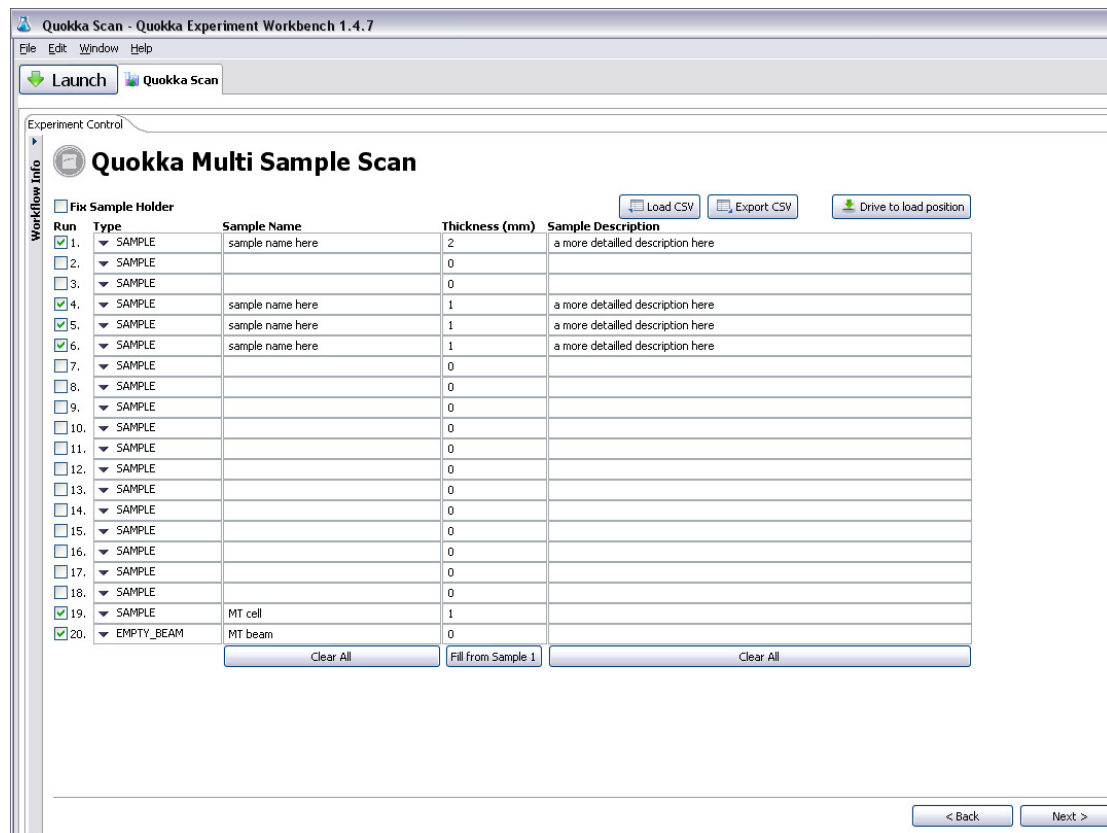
Quokka Scan - Quokka Experiment Workbench 1.4.7

File Edit Window Help

Launch Quokka Scan

Experiment Control

Workflow Info

Quokka Multi Sample Scan

Fix Sample Holder

Load CSV Export CSV Drive to load position

| Run | Type | Sample Name | Thickness (mm) | Sample Description |
|---|---|---|---|---|
| 1. | SAMPLE | sample name here | 2 | a more detailled description here |
| 2. | SAMPLE | | 0 | |
| 3. | SAMPLE | | 0 | |
| 4. | SAMPLE | sample name here | 1 | a more detailled description here |
| 5. | SAMPLE | sample name here | 1 | a more detailled description here |
| 6. | SAMPLE | sample name here | 1 | a more detailled description here |
| 7. | SAMPLE | | 0 | |
| 8. | SAMPLE | | 0 | |
| 9. | SAMPLE | | 0 | |
| 10. | SAMPLE | | 0 | |
| 11. | SAMPLE | | 0 | |
| 12. | SAMPLE | | 0 | |
| 13. | SAMPLE | | 0 | |
| 14. | SAMPLE | | 0 | |
| 15. | SAMPLE | | 0 | |
| 16. | SAMPLE | | 0 | |
| 17. | SAMPLE | | 0 | |
| 18. | SAMPLE | | 0 | |
| 19. | SAMPLE | MT cell | 1 | |
| 20. | EMPTY_BEAM | MT beam | 0 | |

Clear All Fill from Sample 1 Clear All

< Back Next >